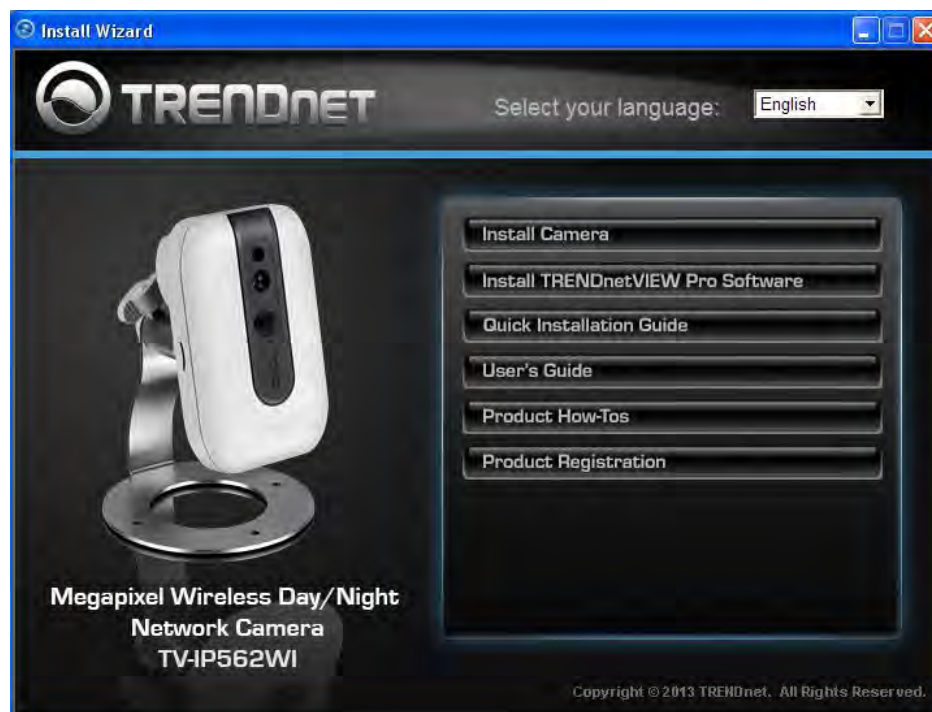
Install Wizard

TRENDnET

Select your language: English

Install Camera

Install TRENDnetVIEW Pro Software

Quick Installation Guide

User's Guide

Product How-Tos

Product Registration

Megapixel Wireless Day/Night Network Camera TV-IP562WI

Copyright © 2013 TRENDnet. All Rights Reserved.